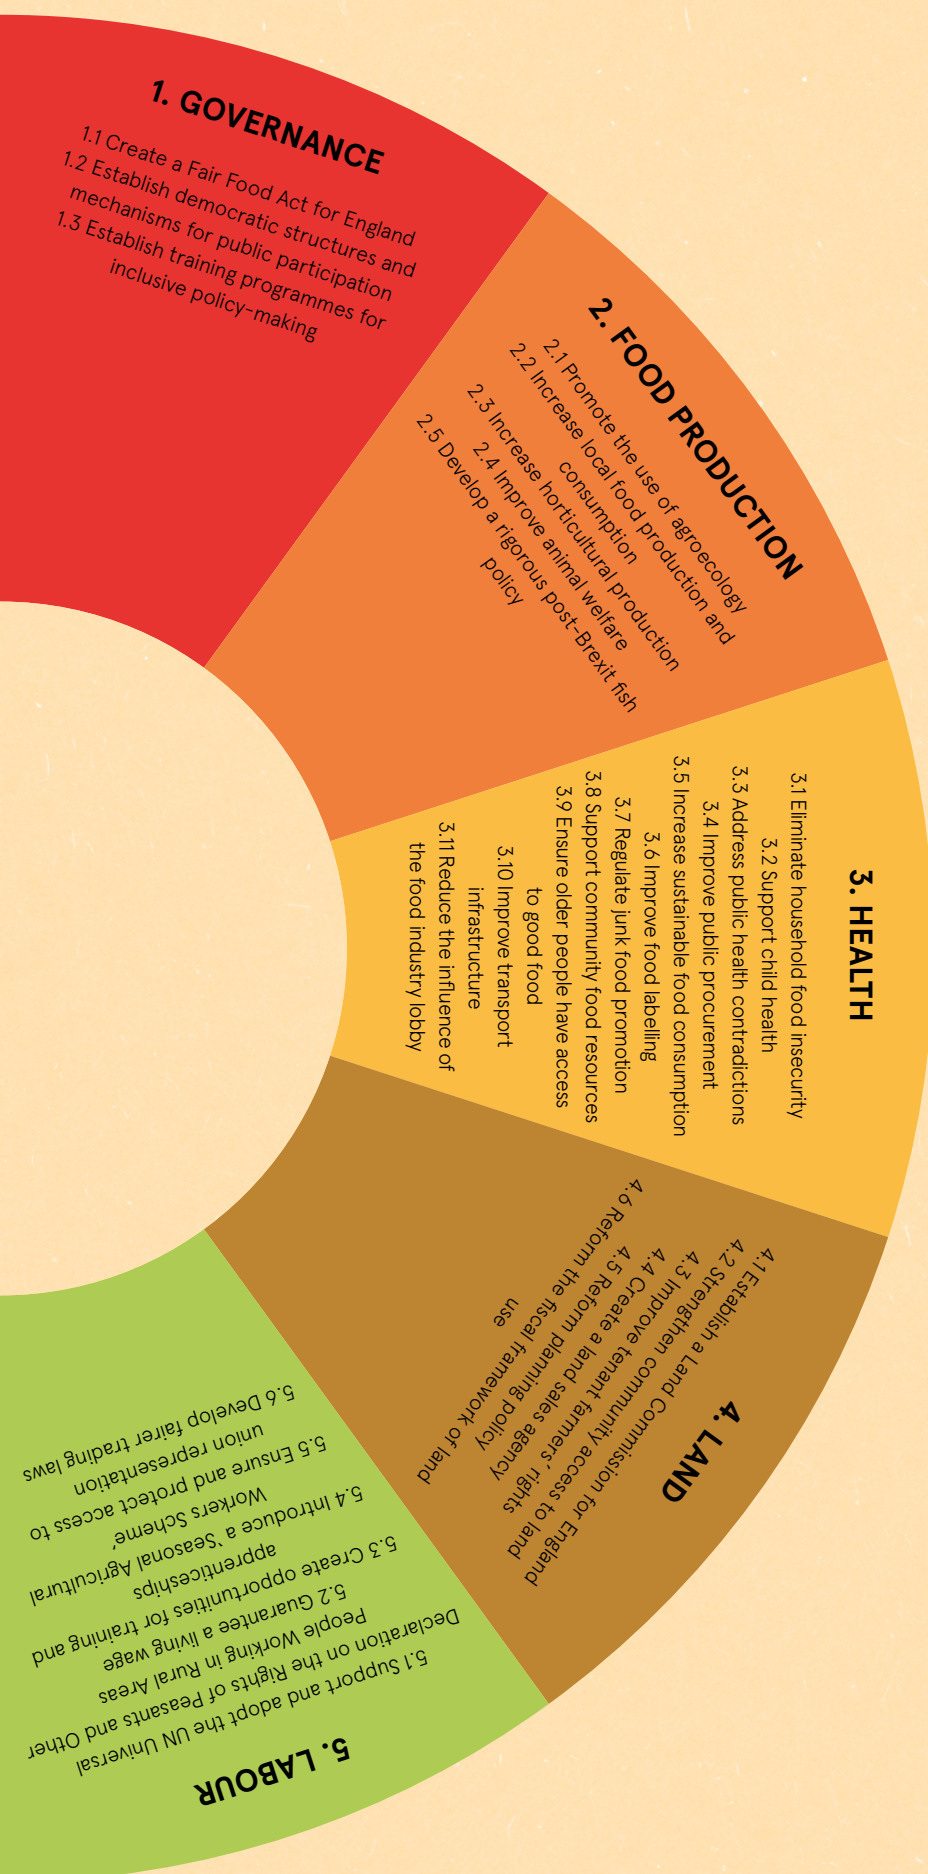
1. GOVERNANCE

1.1 Create a Fair Food Act for England
1.2 Establish democratic structures and mechanisms for public participation
1.3 Establish training programmes for inclusive policy-making

2. FOOD PRODUCTION

2.1 Promote the use of agroecology
2.2 Increase local food production and consumption
2.3 Increase horticultural production
2.4 Improve animal welfare
2.5 Develop a rigorous post-Brexit fish policy

3. HEALTH

3.1 Eliminate household food insecurity
3.2 Support child health
3.3 Address public health contradictions
3.4 Improve public procurement
3.5 Increase sustainable food consumption
3.6 Improve food labelling
3.7 Regulate junk food promotion
3.8 Support community food resources
3.9 Ensure older people have access to good food
3.10 Improve transport infrastructure
3.11 Reduce the influence of the food industry lobby

4. LAND

4.1 Establish a Land Commission for England
4.2 Strengthen tenant farmers' rights
4.3 Improve community access to land
4.4 Create a land sales agency
4.5 Reform planning policy
4.6 Reform the fiscal framework of land use

5. LABOUR

5.1 Support and adopt the UN Universal Declaration on the Rights of Peasants and Other People Working in Rural Areas
5.2 Guarantee a living wage
5.3 Create opportunities for training and apprenticeships
5.4 Introduce a 'Seasonal Agricultural Workers Scheme'
5.5 Ensure and protect access to union representation
5.6 Develop fairer trading laws